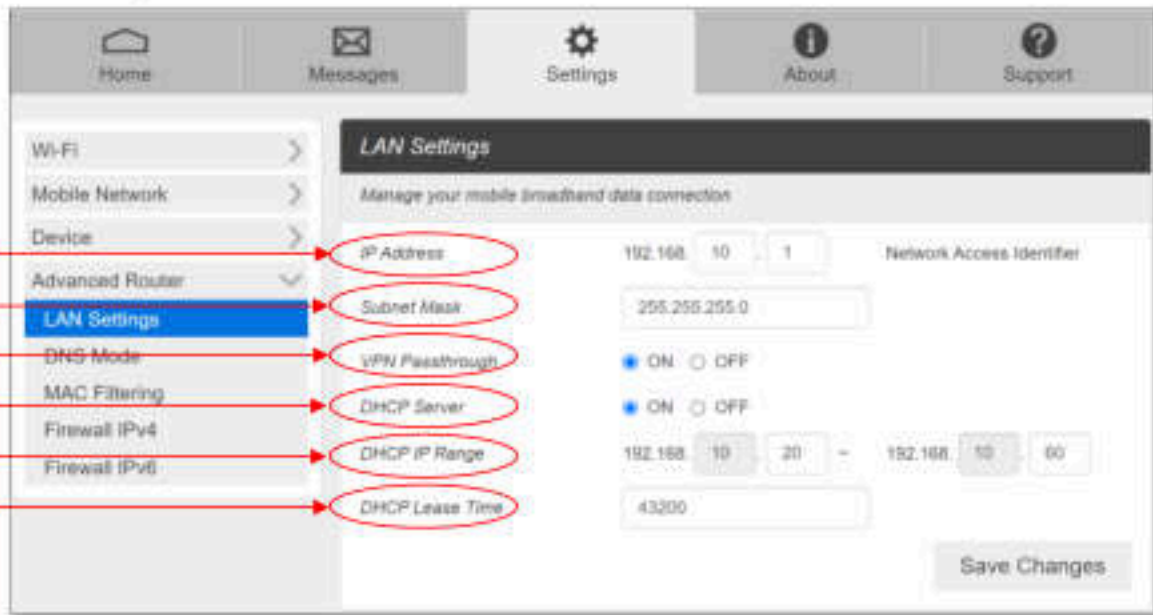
Home Messages Settings About Support

Wi-Fi
Mobile Network
Device
Advanced Router
LAN Settings
DNS Mode
MAC Filtering
Firewall IPv4
Firewall IPv6

LAN Settings

Manage your mobile broadband data connection

IP Address 192.168. 10 . 1 Network Access Identifier
Subnet Mask 255.255.255.0
VPN Passthrough ON OFF
DHCP Server ON OFF
DHCP IP Range 192.168. 10 . 20 ~ 192.168. 10 . 60
DHCP Lease Time 43200

Save Changes